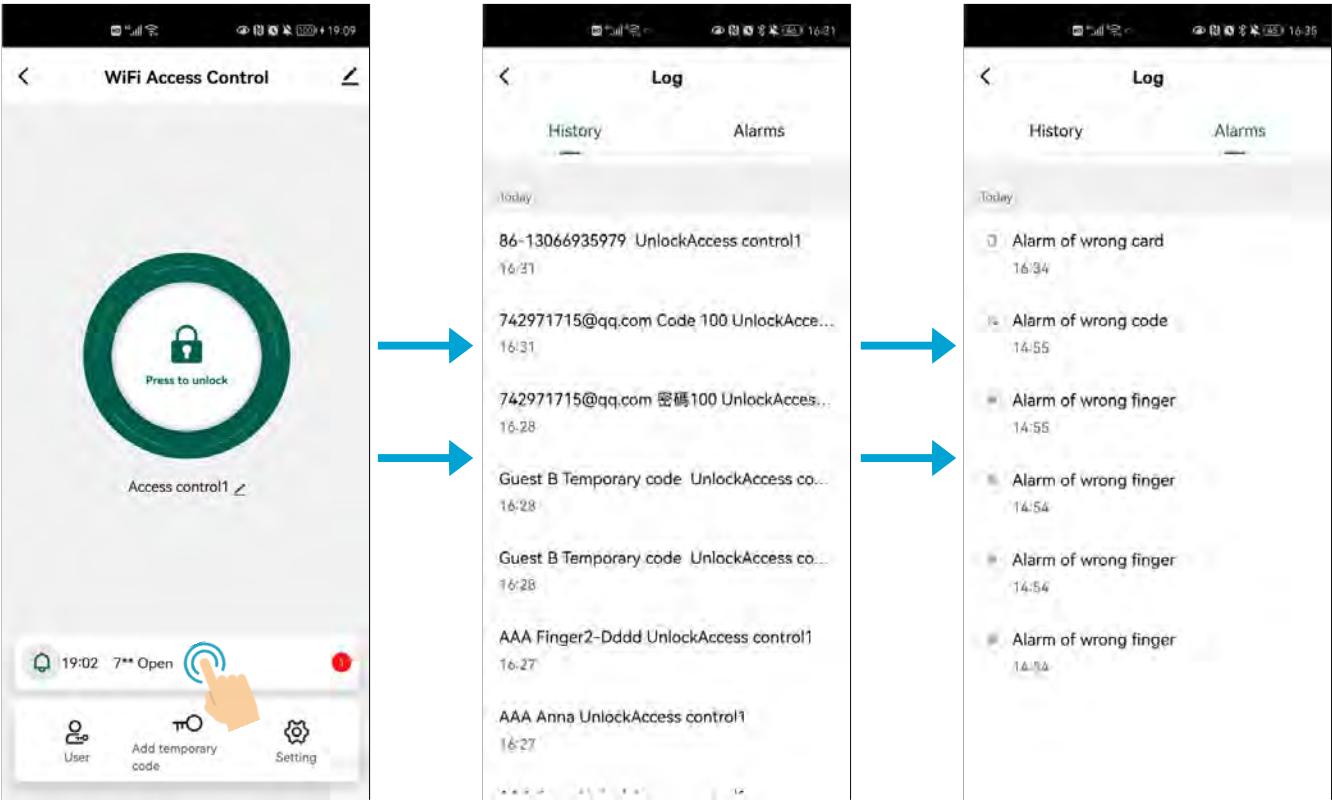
19:09

WiFi Access Control

Press to unlock

Access control1

19:02 7** Open

1

User

Add temporary code

Setting

16:31

Log

History

Alarms

Today

86-13066935979 UnlockAccess control1
16:31

742971715@qq.com Code 100 UnlockAcce...
16:31

742971715@qq.com 密碼100 UnlockAcces...
16:28

Guest B Temporary code UnlockAccess co...
16:28

Guest B Temporary code UnlockAccess co...
16:28

AAA Finger2-Dddd UnlockAccess control1
16:27

AAA Anna UnlockAccess control1
16:27

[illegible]

16:35

Log

History

Alarms

Today

Alarm of wrong card
16:34

Alarm of wrong code
14:55

Alarm of wrong finger
14:55

Alarm of wrong finger
14:54

Alarm of wrong finger
14:54

Alarm of wrong finger
14:54